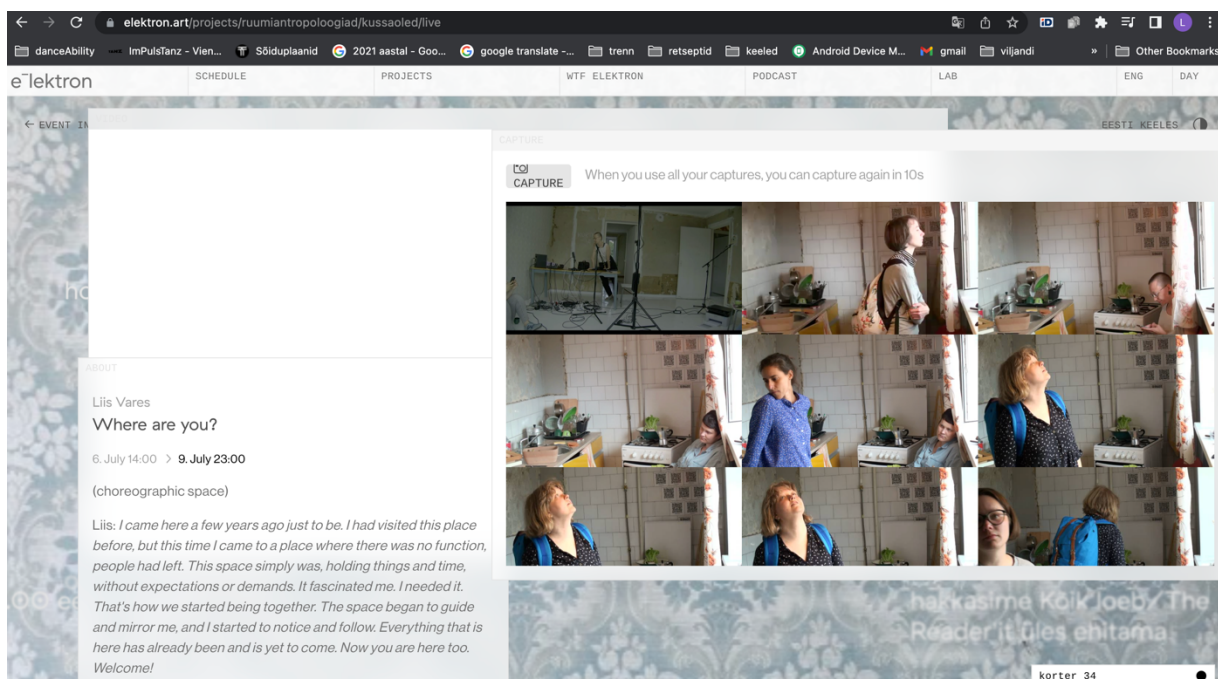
elektron.art/projects/ruumiantropoloogiad/kussaoled/live

danceAbility ImPulsTanz - Vien... Sõiduplaanid 2021 aastal - Goo... google translate -... trenn retseptid keeled Android Device M... gmail viljandi » Other Bookmarks

e⁻lektron SCHEDULE PROJECTS WTF ELEKTRON PODCAST LAB ENG DAY

← EVENT IN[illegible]

EESTI KEELES

CAPTURE

CAPTURE

When you use all your captures, you can capture again in 10s

ABOUT

Liis Vares

Where are you?

6. July 14:00 > 9. July 23:00

(choreographic space)

Liis: *I came here a few years ago just to be. I had visited this place before, but this time I came to a place where there was no function, people had left. This space simply was, holding things and time, without expectations or demands. It fascinated me. I needed it. That's how we started being together. The space began to guide and mirror me, and I started to notice and follow. Everything that is here has already been and is yet to come. Now you are here too. Welcome!*

hakkasime Kõik loeb/ The Reader it files ehitama

korter 34